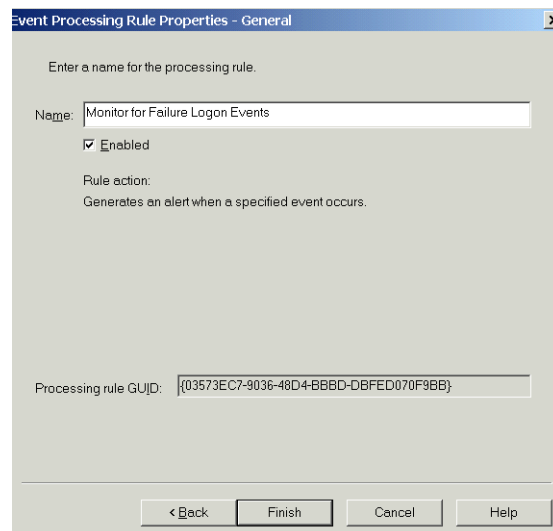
Event Processing Rule Properties - General

Enter a name for the processing rule.

Name: Monitor for Failure Logon Events

Enabled

Rule action:
Generates an alert when a specified event occurs.

Processing rule GUID: {03573EC7-9036-48D4-BBBD-DBFED070F9BB}

< Back
Finish
Cancel
Help